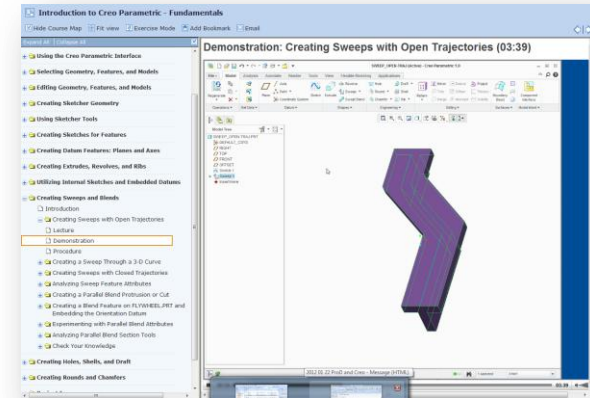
Introduction to Creo Parametric - Fundamentals

Hide Course Map | Fit view | Exercise Mode | Add Bookmark | Email

Expand All | Collapse All

Using the Creo Parametric Interface
Selecting Geometry, Features, and Models
Editing Geometry, Features, and Models
Creating Sketcher Geometry
Using Sketcher Tools
Creating Sketches for Features
Creating Datum Features: Planes and Axes
Creating Extrudes, Revolves, and Ribs
Utilizing Internal Sketches and Embedded Datums
Creating Sweeps and Blends
Introduction
Creating Sweeps with Open Trajectories
Lecture
Demonstration
Procedure
Creating a Sweep Through a 3-D Curve
Creating Sweeps with Closed Trajectories
Analyzing Sweep Feature Attributes
Creating a Parallel Blend Protrusion or Cut
Creating a Blend Feature on FLYWHEEL.PRT and Embedding the Orientation Datum
Experimenting with Parallel Blend Attributes
Analyzing Parallel Blend Section Tools
Check Your Knowledge
Creating Holes, Shells, and Draft
Creating Rounds and Chamfers

Demonstration: Creating Sweeps with Open Trajectories (03:39)

SWEEP_OPEN-TRAJ (Active) - Creo Parametric 2.0

Model Tree

2012 01 22 ProE and Creo - Message (HTML)